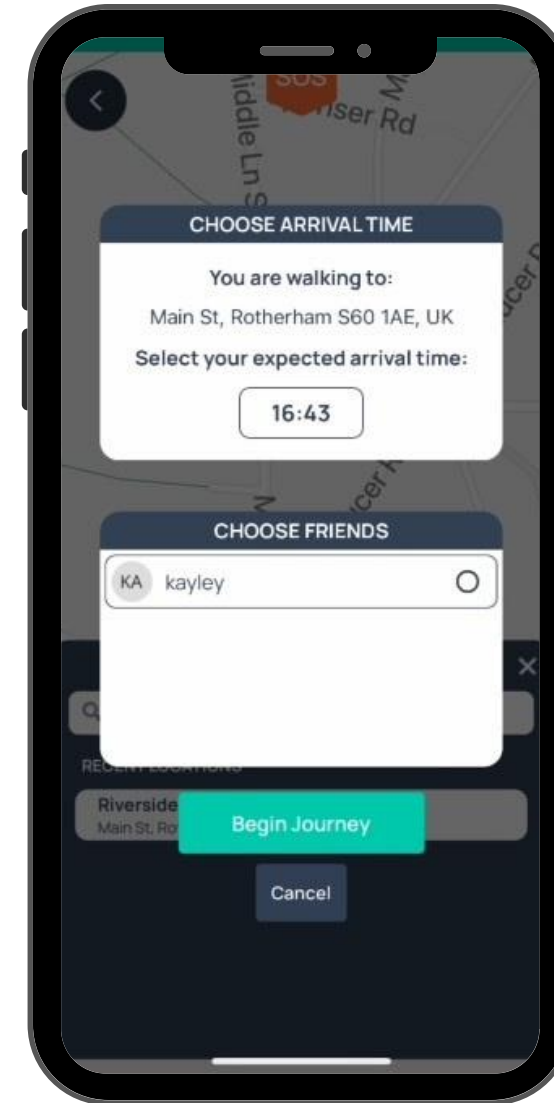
SOS
Middle Ln S
nser Rd
CHOOSE ARRIVAL TIME
You are walking to:
Main St, Rotherham S60 1AE, UK
Select your expected arrival time:
16:43
CHOOSE FRIENDS
KA kayley
RECENT LOCATIONS
Riverside
Main St, Ro
Begin Journey
Cancel